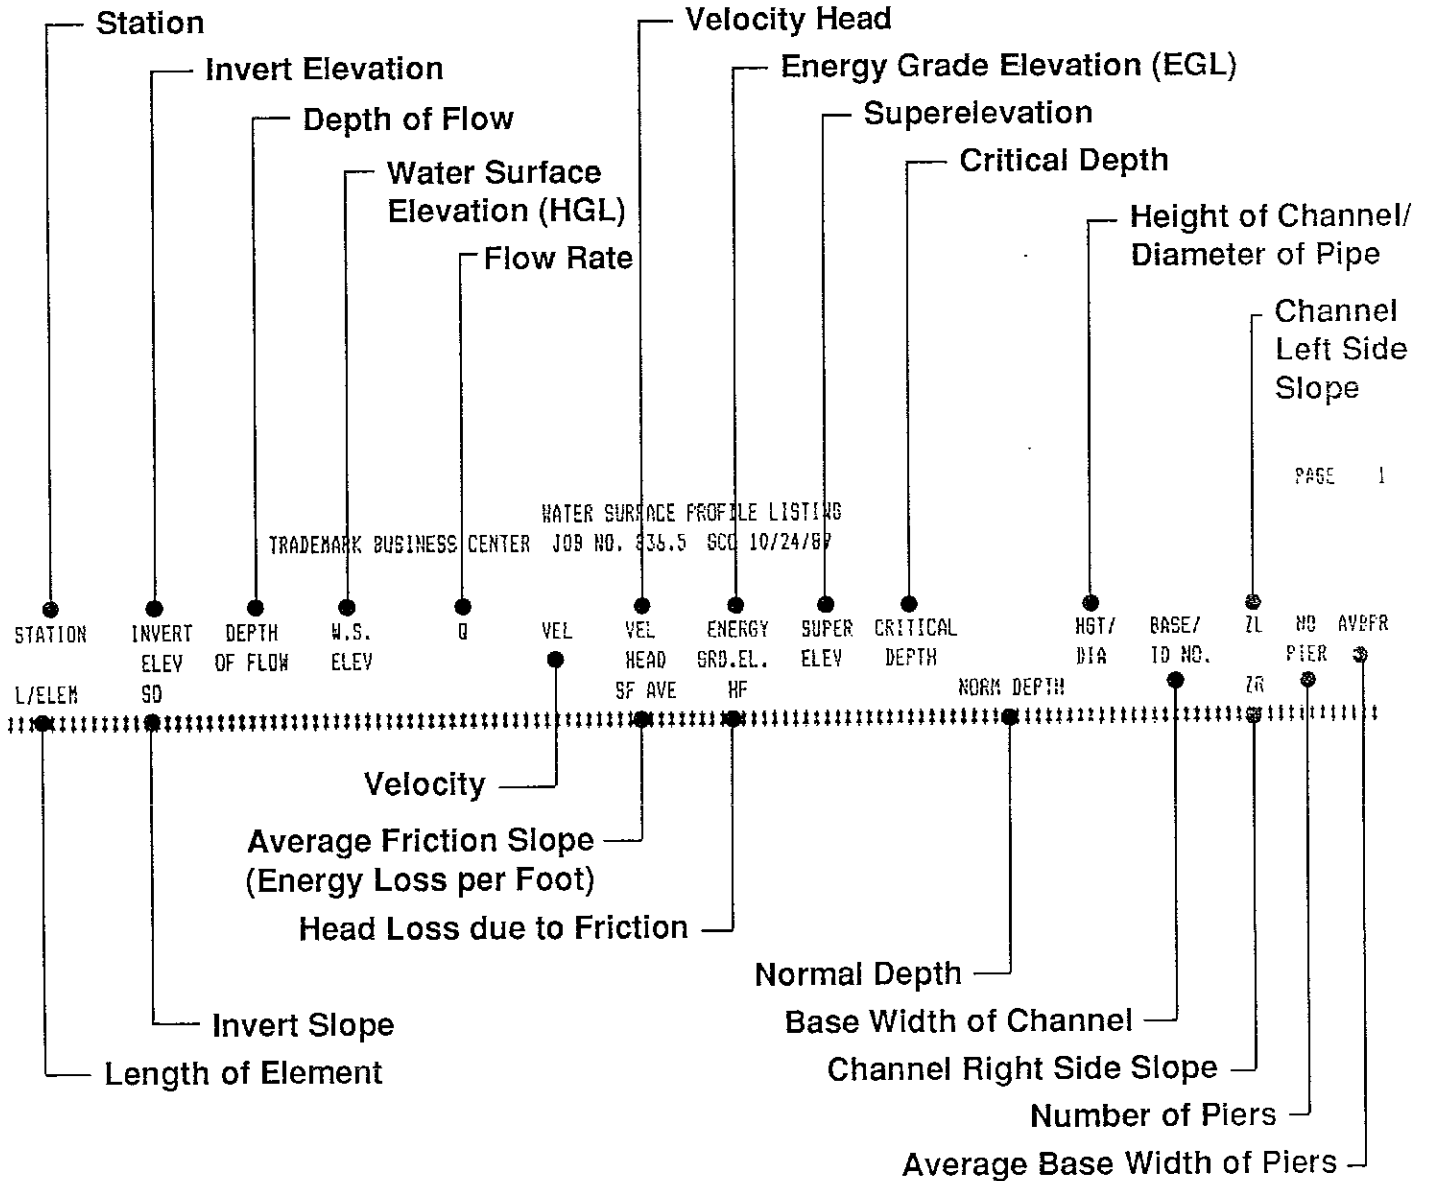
Station

Invert Elevation

Depth of Flow

Water Surface Elevation (HGL)

Flow Rate

Velocity Head

Energy Grade Elevation (EGL)

Superelevation

Critical Depth

Height of Channel/ Diameter of Pipe

Channel Left Side Slope

PAGE 1

WATER SURFACE PROFILE LISTING

TRADEMARK BUSINESS CENTER JOB NO. 336.5 SCO 10/24/89

STATION INVERT ELEV DEPTH OF FLOW W.S. ELEV Q VEL VEL HEAD ENERGY GRD.EL. SUPER ELEV CRITICAL DEPTH HGT/ DIA BASE/ ID NO. ZL NO PIER AVBPR

L/ELEM SO SF AVE HF NORM DEPTH ZR

Velocity

Average Friction Slope (Energy Loss per Foot)

Head Loss due to Friction

Normal Depth

Base Width of Channel

Channel Right Side Slope

Number of Piers

Average Base Width of Piers

Invert Slope

Length of Element